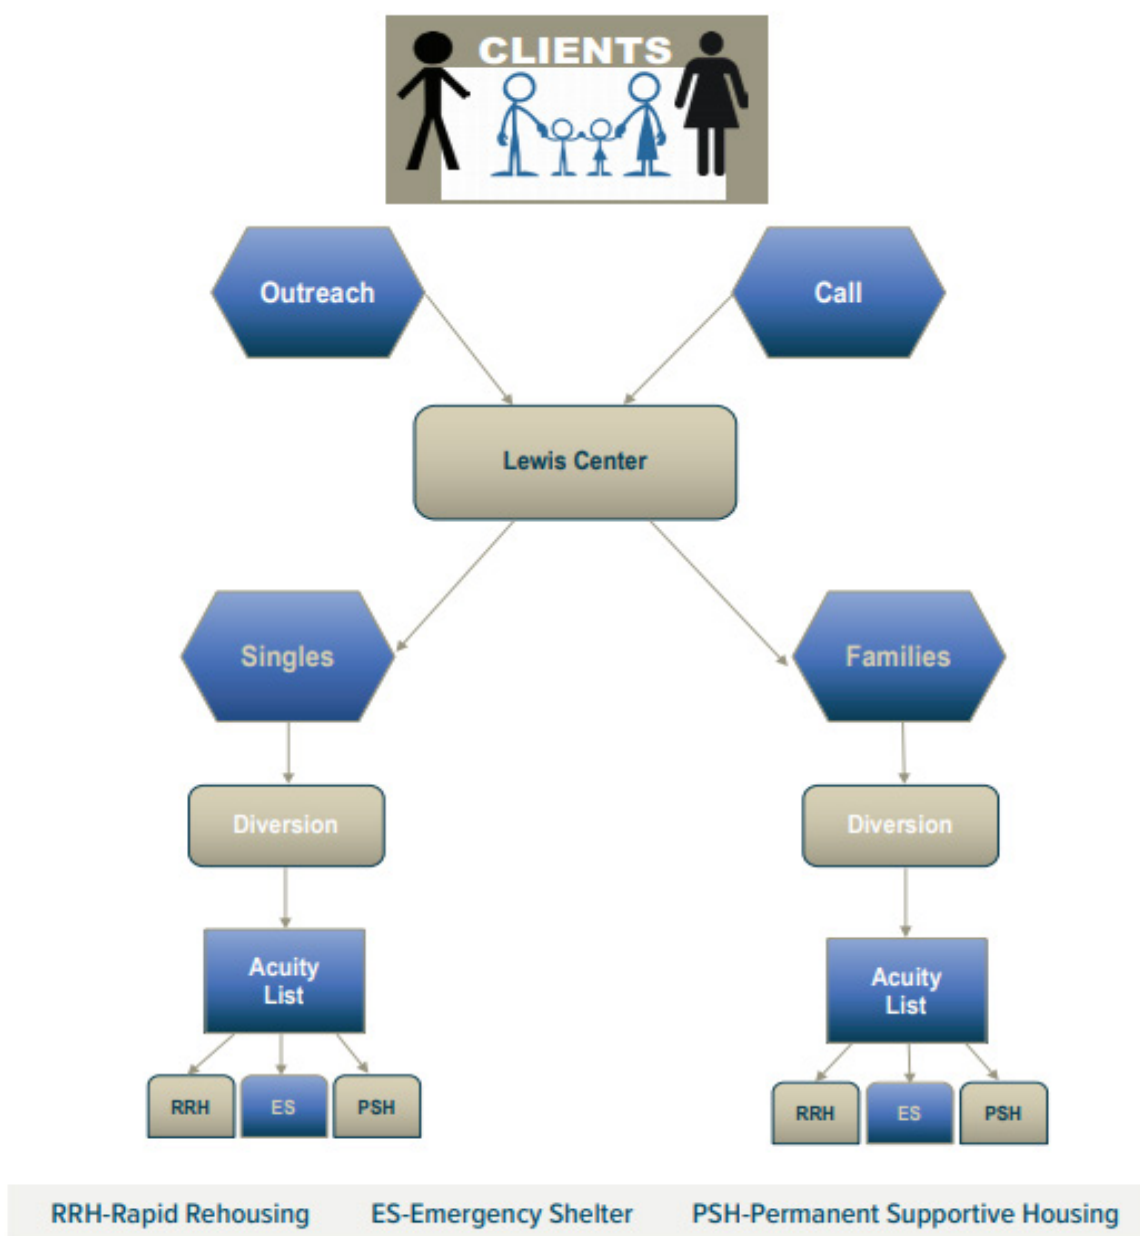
CLIENTS

Outreach

Call

Lewis Center

Singles

Families

Diversion

Diversion

Acuity List

Acuity List

RRH

ES

PSH

RRH

ES

PSH

RRH-Rapid Rehousing ES-Emergency Shelter PSH-Permanent Supportive Housing